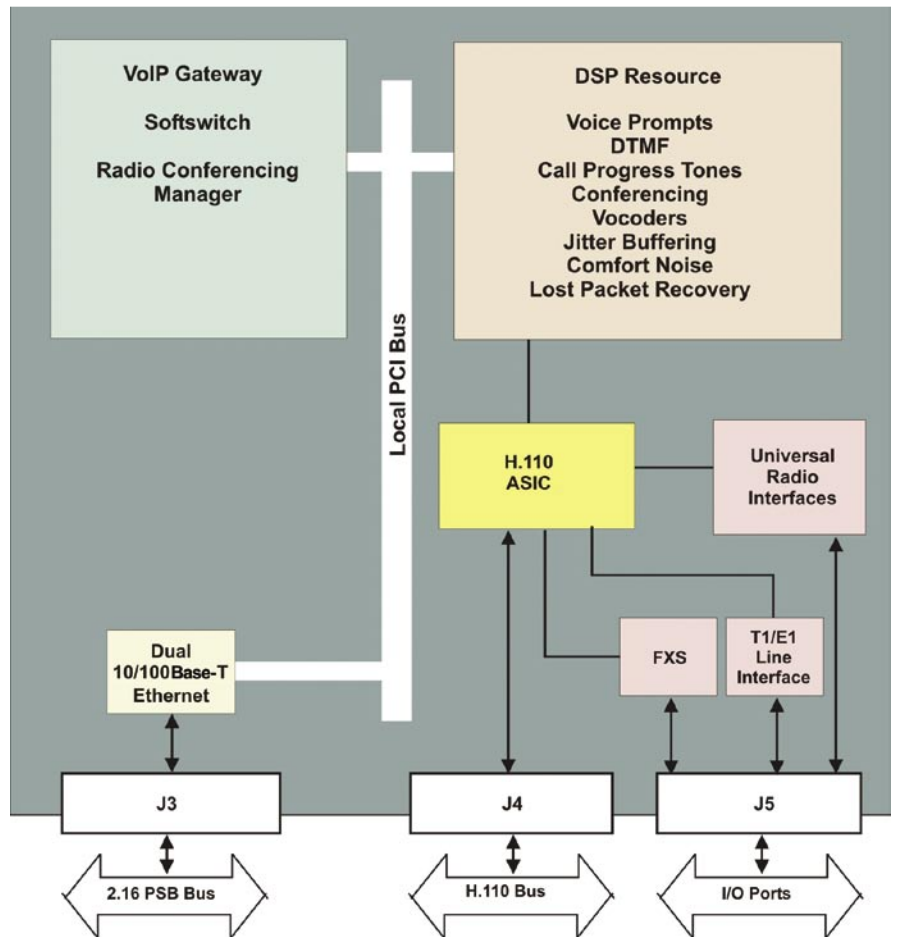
VoIP Gateway

Softswitch

Radio Conferencing Manager

DSP Resource

Voice Prompts
DTMF
Call Progress Tones
Conferencing
Vocoders
Jitter Buffering
Comfort Noise
Lost Packet Recovery

Local PCI Bus

H.110 ASIC

Universal Radio Interfaces

Dual 10/100Base-T Ethernet

FXS

T1/E1 Line Interface

J3

J4

J5

2.16 PSB Bus

H.110 Bus

I/O Ports